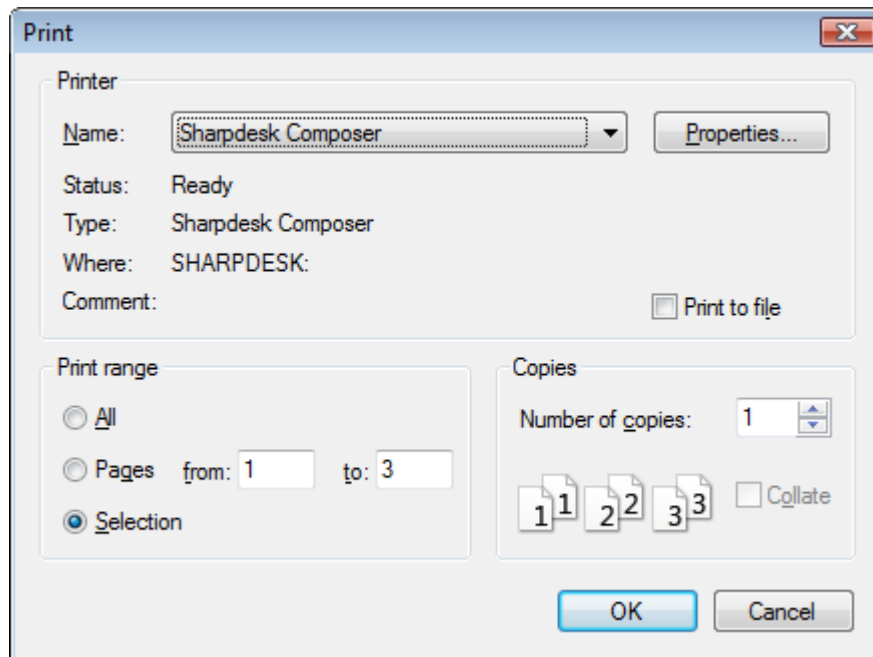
Print

Printer

Name: Sharpdesk Composer

Properties...

Status: Ready

Type: Sharpdesk Composer

Where: SHARPDESK:

Comment:

Print to file

Print range

All

Pages from: 1 to: 3

Selection

Copies

Number of copies: 1

1 1 2 2 3 3

Collate

OK

Cancel